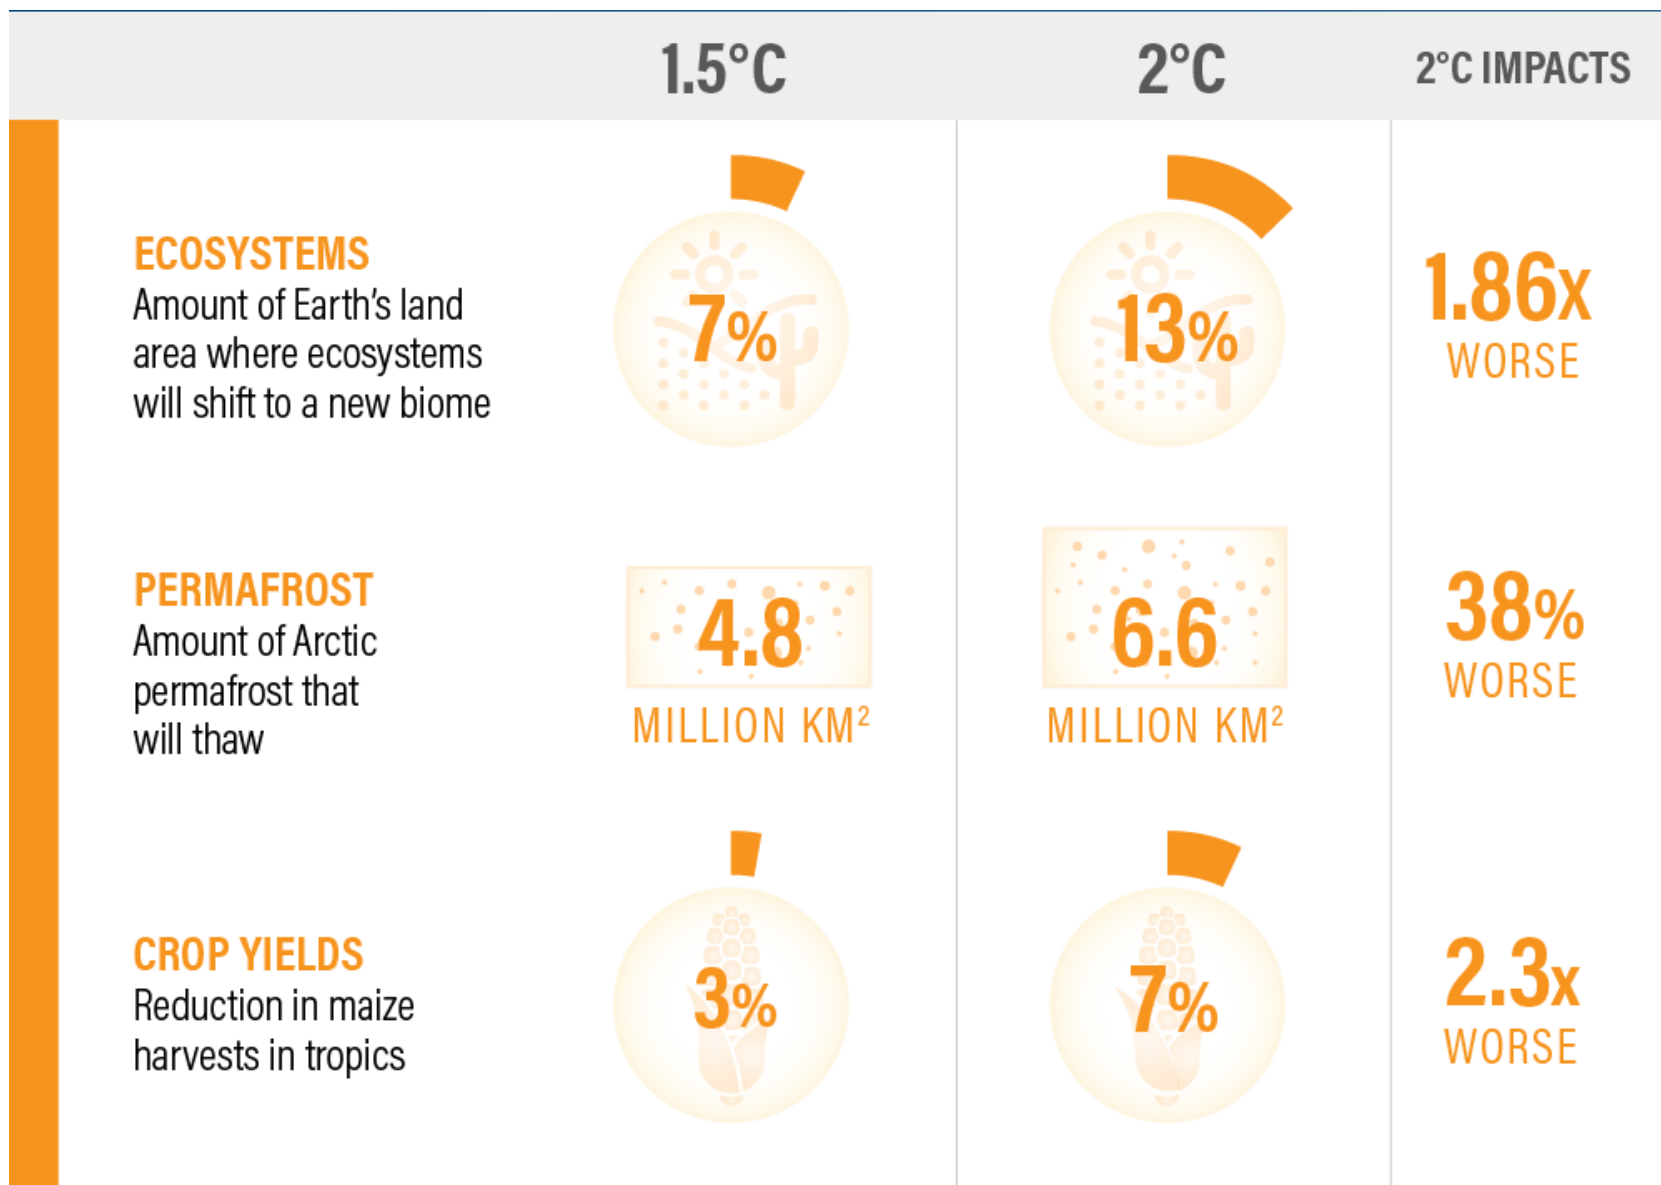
| | 1.5°C | 2°C | 2°C IMPACTS |
|---|---|---|---|
| **ECOSYSTEMS** Amount of Earth's land area where ecosystems will shift to a new biome | 7% | 13% | 1.86x WORSE |
| **PERMAFROST** Amount of Arctic permafrost that will thaw | 4.8 MILLION KM$^2$ | 6.6 MILLION KM$^2$ | 38% WORSE |
| **CROP YIELDS** Reduction in maize harvests in tropics | 3% | 7% | 2.3x WORSE |